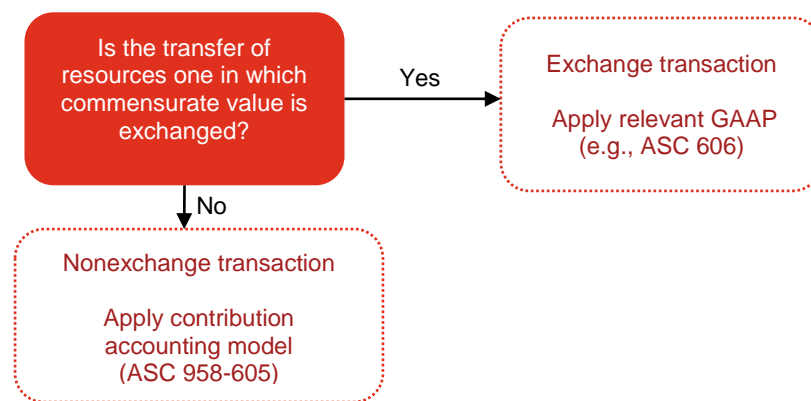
Is the transfer of resources one in which commensurate value is exchanged?

Yes

Exchange transaction

Apply relevant GAAP (e.g., ASC 606)

No

Nonexchange transaction

Apply contribution accounting model (ASC 958-605)